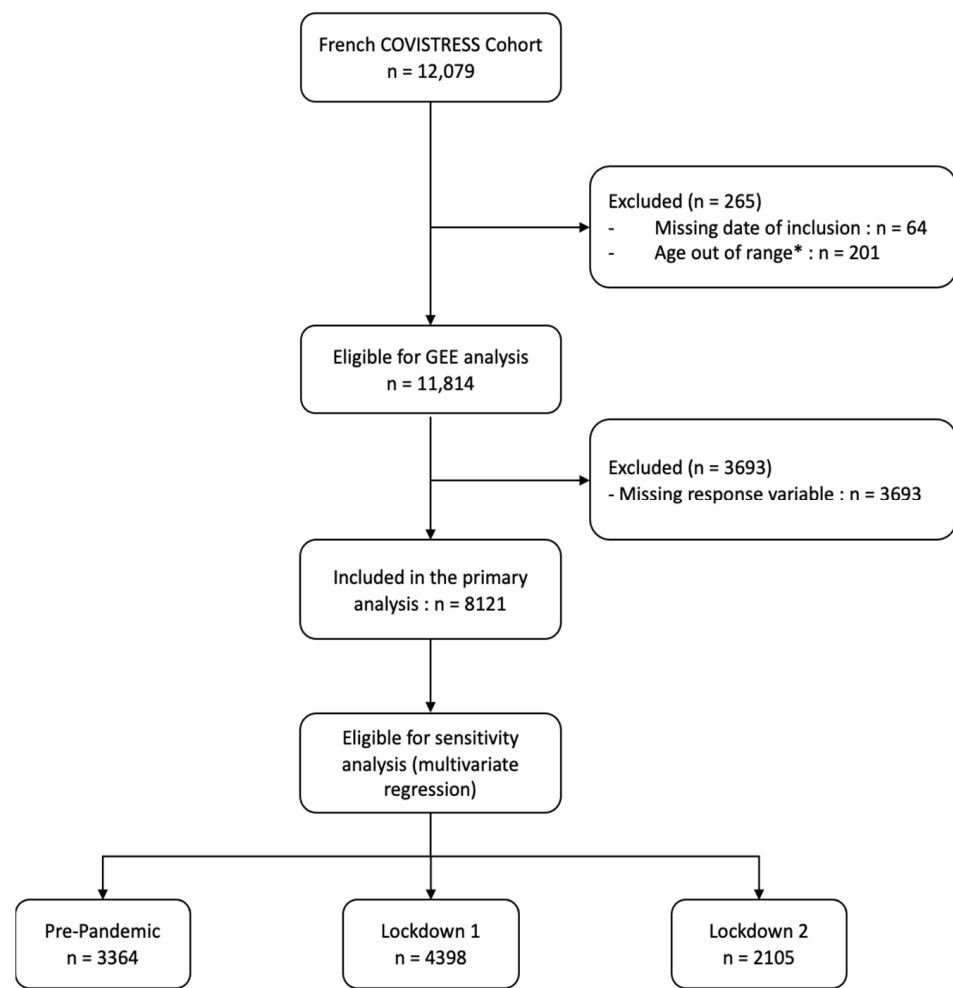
French COVISTRESS Cohort
n = 12,079

Excluded (n = 265)
- Missing date of inclusion : n = 64
- Age out of range* : n = 201

Eligible for GEE analysis
n = 11,814

Excluded (n = 3693)
- Missing response variable : n = 3693

Included in the primary analysis : n = 8121

Eligible for sensitivity analysis (multivariate regression)

Pre-Pandemic
n = 3364

Lockdown 1
n = 4398

Lockdown 2
n = 2105